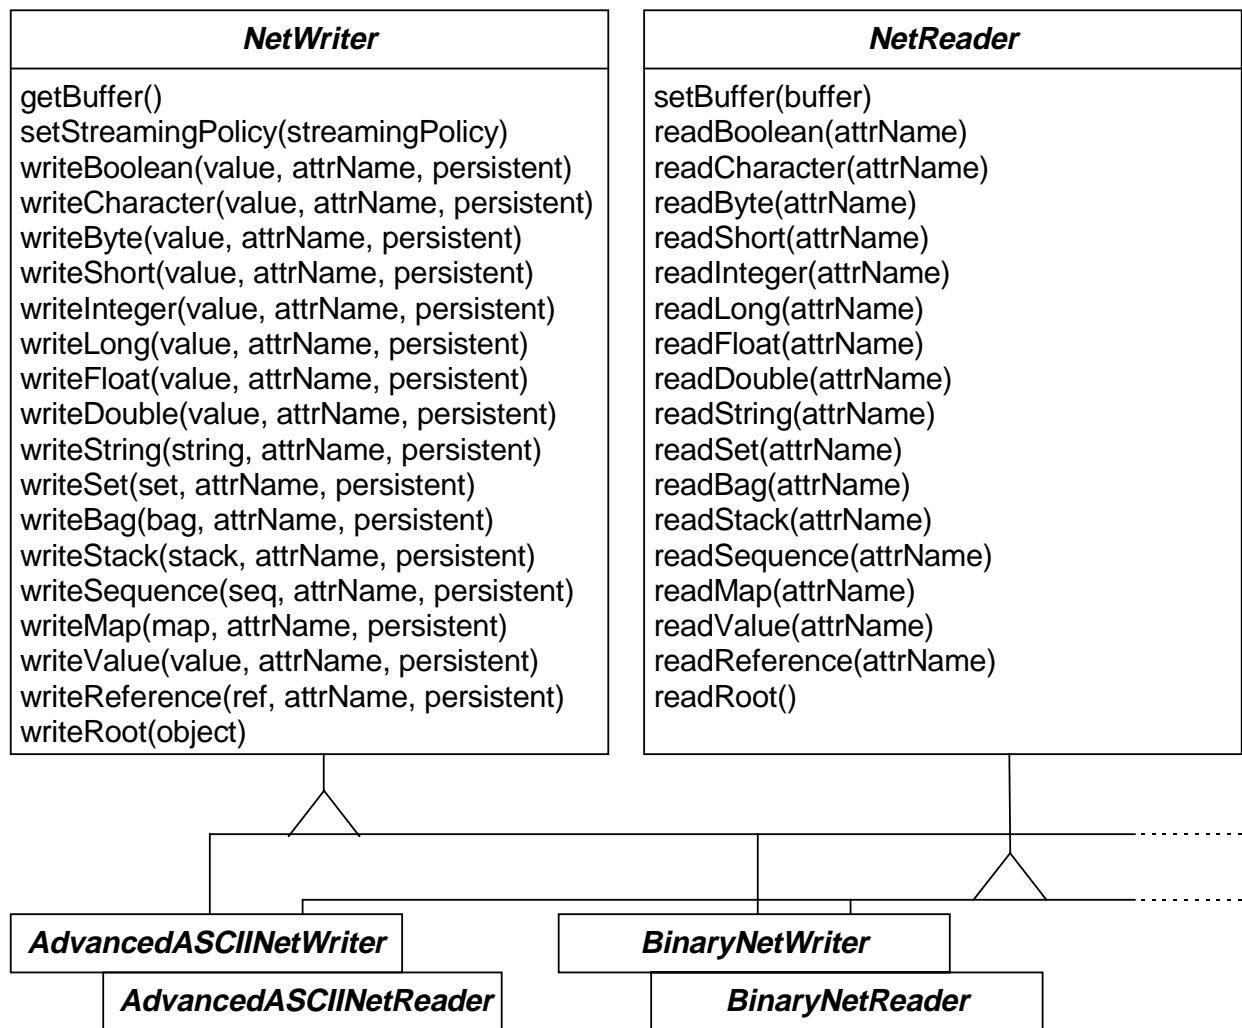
NetWriter

getBuffer()
setStreamingPolicy(streamingPolicy)
writeBoolean(value, attrName, persistent)
writeCharacter(value, attrName, persistent)
writeByte(value, attrName, persistent)
writeShort(value, attrName, persistent)
writeInteger(value, attrName, persistent)
writeLong(value, attrName, persistent)
writeFloat(value, attrName, persistent)
writeDouble(value, attrName, persistent)
writeString(string, attrName, persistent)
writeSet(set, attrName, persistent)
writeBag(bag, attrName, persistent)
writeStack(stack, attrName, persistent)
writeSequence(seq, attrName, persistent)
writeMap(map, attrName, persistent)
writeValue(value, attrName, persistent)
writeReference(ref, attrName, persistent)
writeRoot(object)

NetReader

setBuffer(buffer)
readBoolean(attrName)
readCharacter(attrName)
readByte(attrName)
readShort(attrName)
readInteger(attrName)
readLong(attrName)
readFloat(attrName)
readDouble(attrName)
readString(attrName)
readSet(attrName)
readBag(attrName)
readStack(attrName)
readSequence(attrName)
readMap(attrName)
readValue(attrName)
readReference(attrName)
readRoot()

AdvancedASCIINetWriter
AdvancedASCIINetReader
BinaryNetWriter
BinaryNetReader